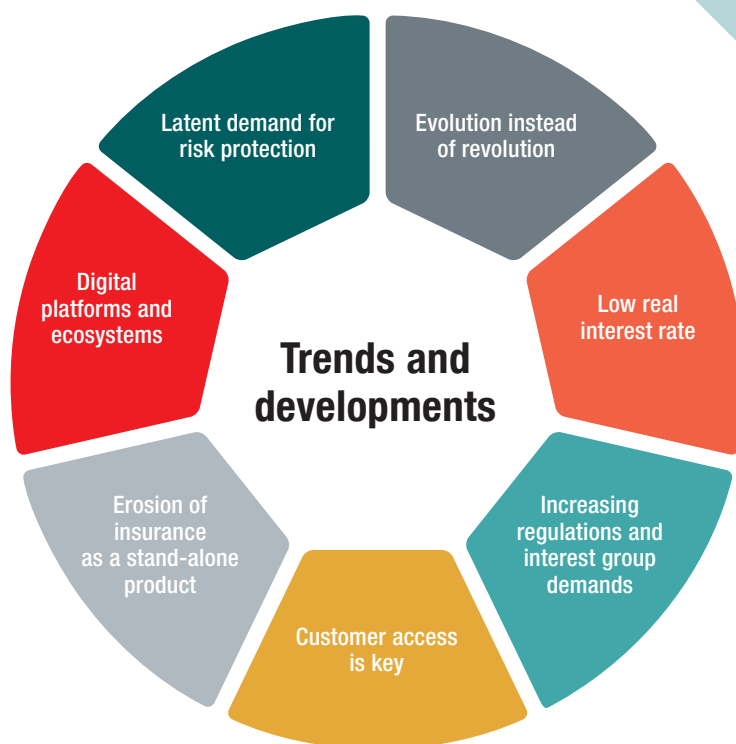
Latent demand for risk protection

Evolution instead of revolution

Low real interest rate

Increasing regulations and interest group demands

Customer access is key

Erosion of insurance as a stand-alone product

Digital platforms and ecosystems

Trends and developments